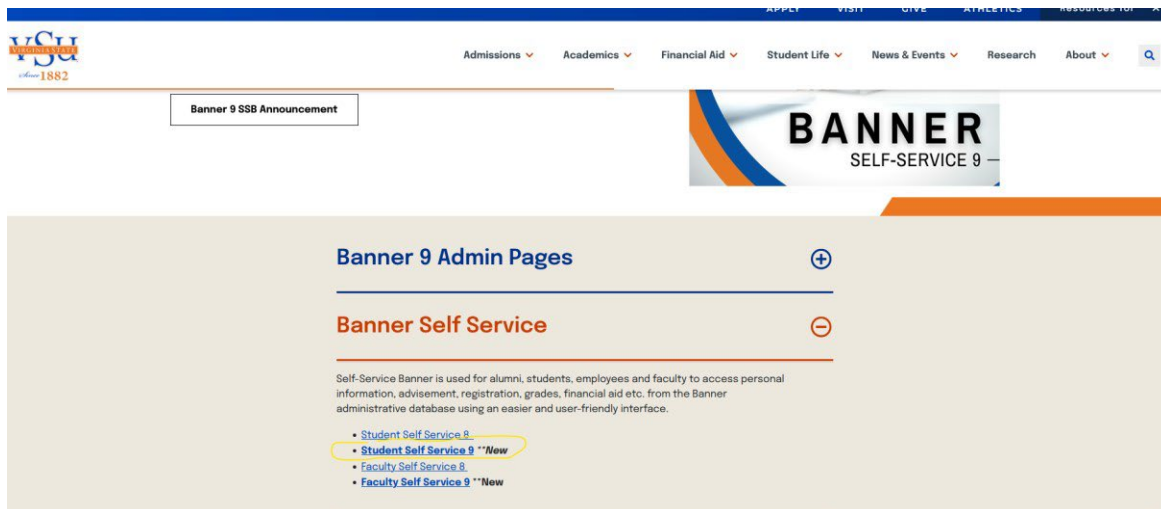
APPLY VISIT GIVE ATHLETICS Resources for

VSU VIRGINIA STATE Since 1882

Admissions Academics Financial Aid Student Life News & Events Research About

Banner 9 SSB Announcement

BANNER SELF-SERVICE 9

Banner 9 Admin Pages

Banner Self Service

Self-Service Banner is used for alumni, students, employees and faculty to access personal information, advisement, registration, grades, financial aid etc. from the Banner administrative database using an easier and user-friendly interface.

- Student Self Service 8
- Student Self Service 9 **New
- Faculty Self Service 8
- Faculty Self Service 9 **New